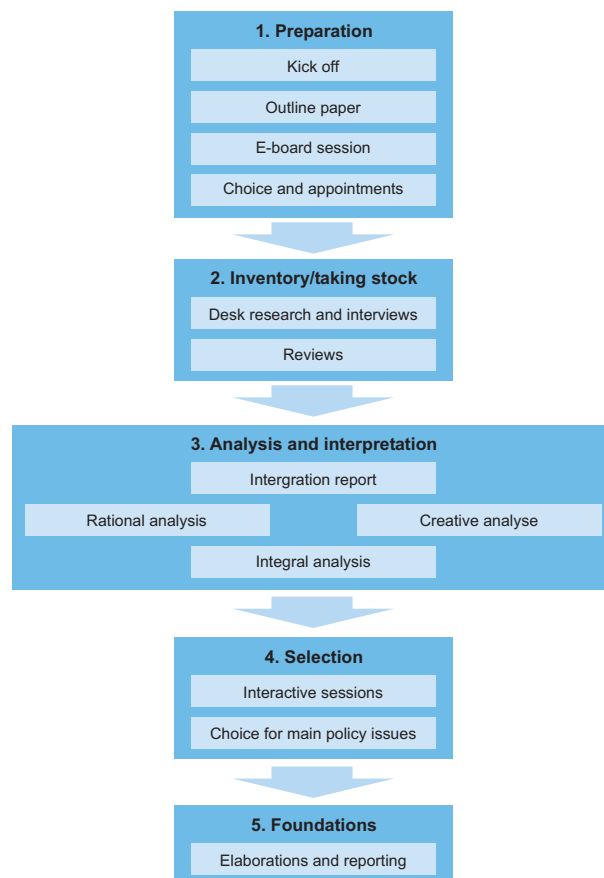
1. Preparation

Kick off

Outline paper

E-board session

Choice and appointments

2. Inventory/taking stock

Desk research and interviews

Reviews

3. Analysis and interpretation

Intergration report

Rational analysis

Creative analyse

Integral analysis

4. Selection

Interactive sessions

Choice for main policy issues

5. Foundations

Elaborations and reporting